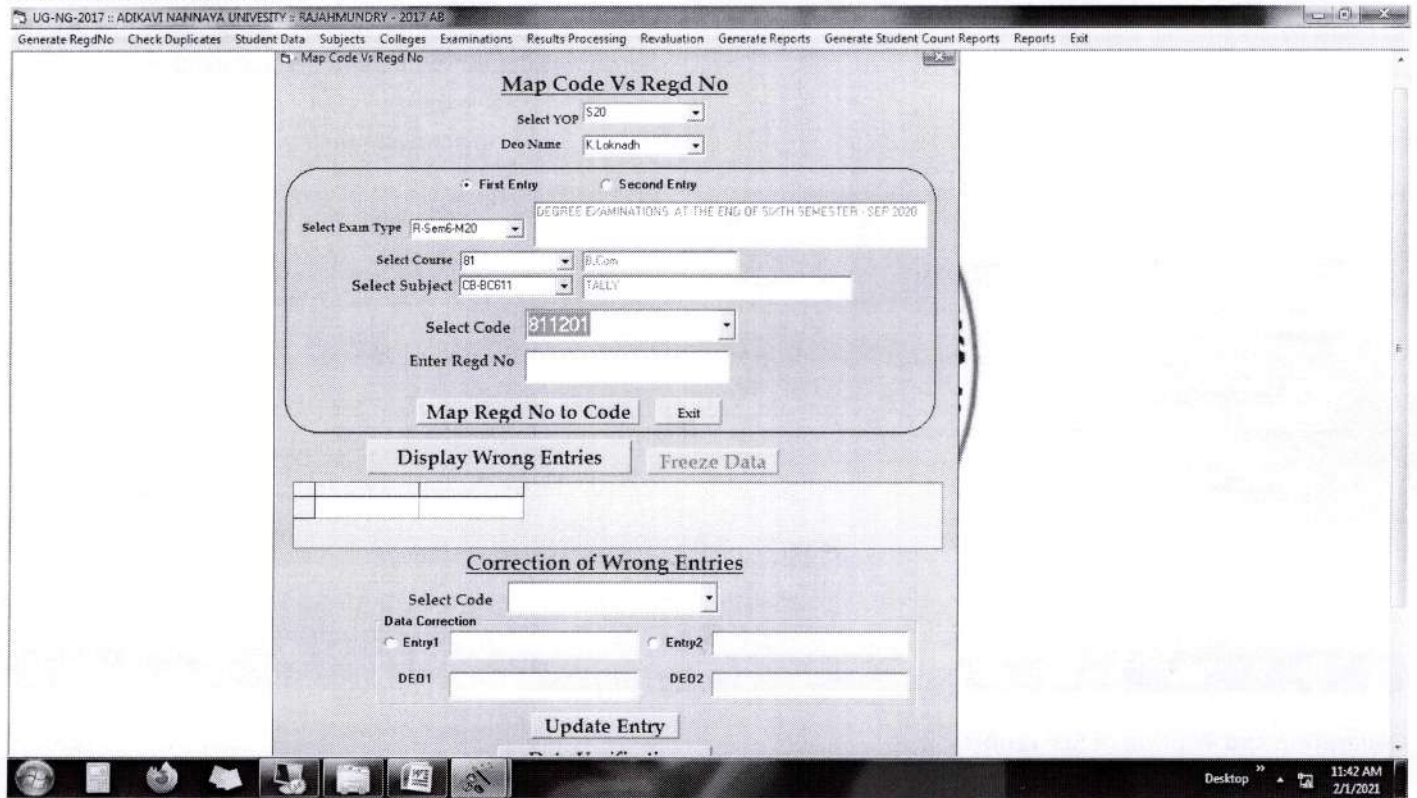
UG-NG-2017 :: ADIKAVI NANNAYA UNIVESITY :: RAJAHMUNDRY - 2017 AB

Generate RegdNo Check Duplicates Student Data Subjects Colleges Examinations Results Processing Revaluation Generate Reports Generate Student Count Reports Reports Exit

Map Code Vs Regd No

Map Code Vs Regd No

Select YOP S20

Deo Name K.Loknadh

First Entry Second Entry

Select Exam Type R-Sem6-M20 DEGREE EXAMINATIONS AT THE END OF SIXTH SEMESTER - SEP 2020

Select Course 81 B.Com

Select Subject CB-BC611 TALLY

Select Code 811201

Enter Regd No

Map Regd No to Code Exit

Display Wrong Entries Freeze Data

Correction of Wrong Entries

Select Code

Data Correction

Entry1 Entry2

DEO1 DEO2

Update Entry

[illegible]

Desktop 11:42 AM 2/1/2021